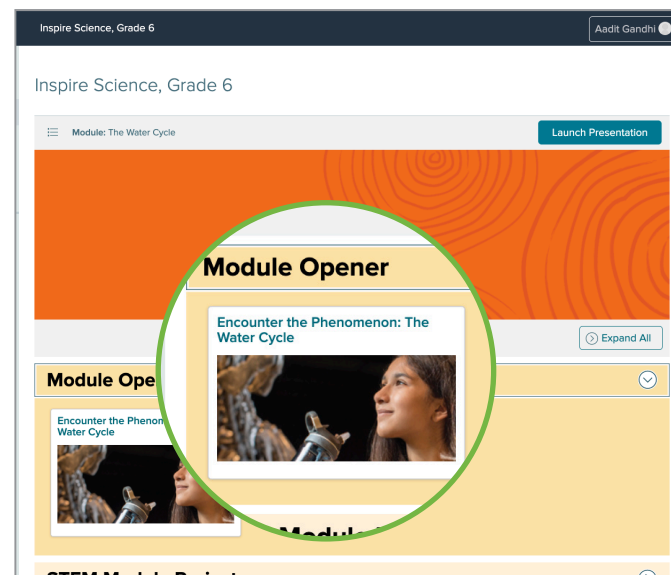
Inspire Science, Grade 6

Aadit Gandhi

Inspire Science, Grade 6

Module: The Water Cycle

Launch Presentation

Module Opener

Encounter the Phenomenon: The Water Cycle

Expand All

Module Ope

Encounter the Phenomen Water Cycle

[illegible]

STEM Module Project